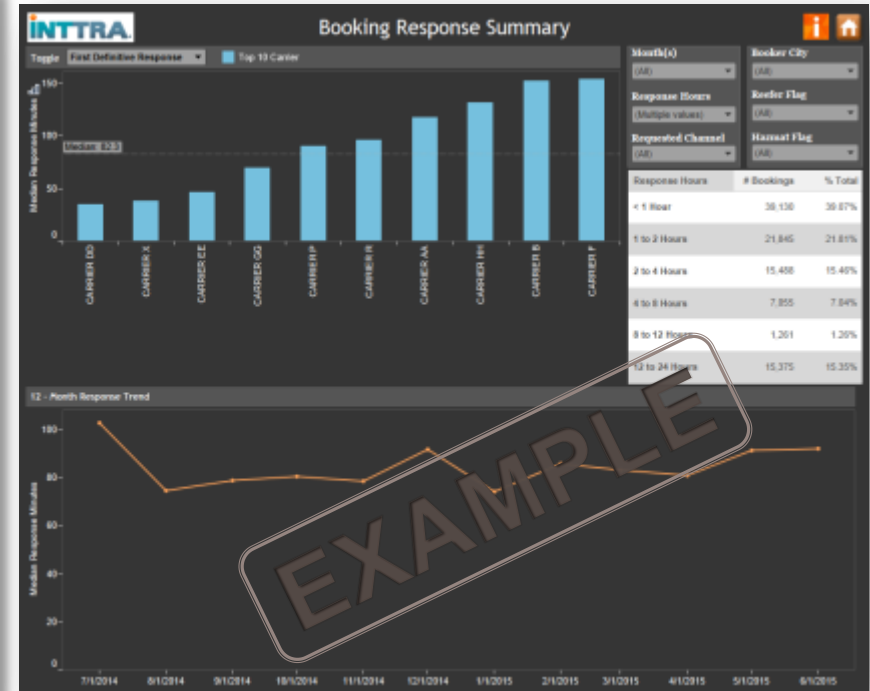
INTTRA.

Booking Response Summary

Toggle First Definitive Response Top 10 Carrier

Median Response Minutes

150

Median: 82.5

100

50

0

CARRIER DD
CARRIER X
CARRIER EE
CARRIER GG
CARRIER P
CARRIER R
CARRIER AA
CARRIER HH
CARRIER B
CARRIER F

Month(s)
(All)

Booker City
(All)

Response Hours
(Multiple values)

Reefer Flag
(All)

Requested Channel
(All)

Hazmat Flag
(All)

| Response Hours | # Bookings | % Total |
|---|---|---|
| < 1 Hour | 39,130 | 39.07% |
| 1 to 2 Hours | 21,845 | 21.81% |
| 2 to 4 Hours | 15,488 | 15.46% |
| 4 to 8 Hours | 7,855 | 7.84% |
| 8 to 12 Hours | 1,261 | 1.26% |
| 12 to 24 Hours | 15,375 | 15.35% |

12 - Month Response Trend

Median Response Minutes

100

80

60

40

20

0

7/1/2014
8/1/2014
9/1/2014
10/1/2014
11/1/2014
12/1/2014
1/1/2015
2/1/2015
3/1/2015
4/1/2015
5/1/2015
6/1/2015

EXAMPLE